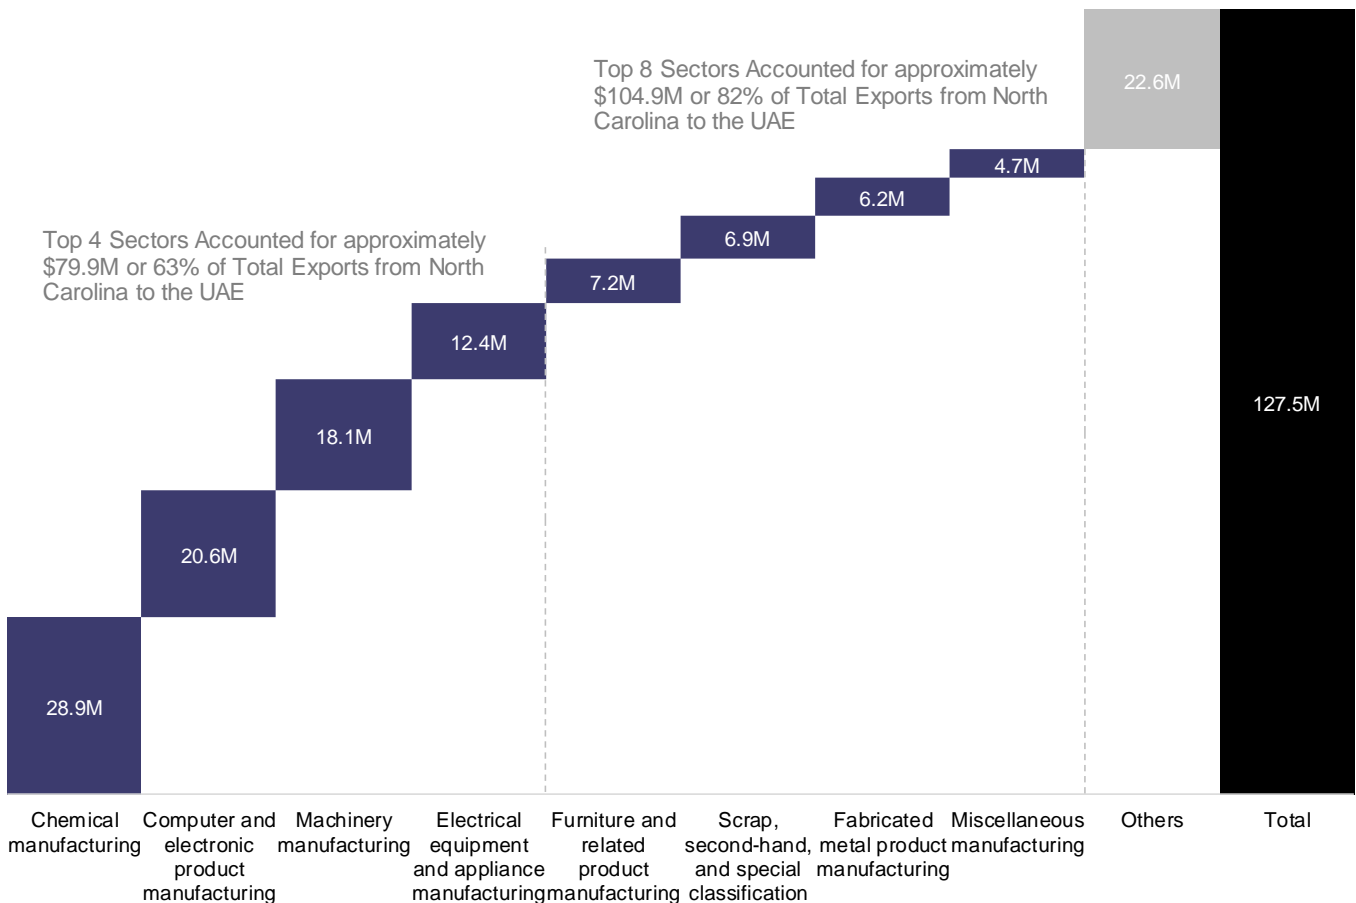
Top 8 Sectors Accounted for approximately $104.9M or 82% of Total Exports from North Carolina to the UAE

Top 4 Sectors Accounted for approximately $79.9M or 63% of Total Exports from North Carolina to the UAE

22.6M
4.7M
6.2M
6.9M
7.2M
12.4M
18.1M
20.6M
28.9M
127.5M

Chemical manufacturing
Computer and electronic product manufacturing
Machinery manufacturing
Electrical equipment and appliance manufacturing
Furniture and related product manufacturing
Scrap, second-hand, and special classification
Fabricated metal product manufacturing
Miscellaneous manufacturing
Others
Total